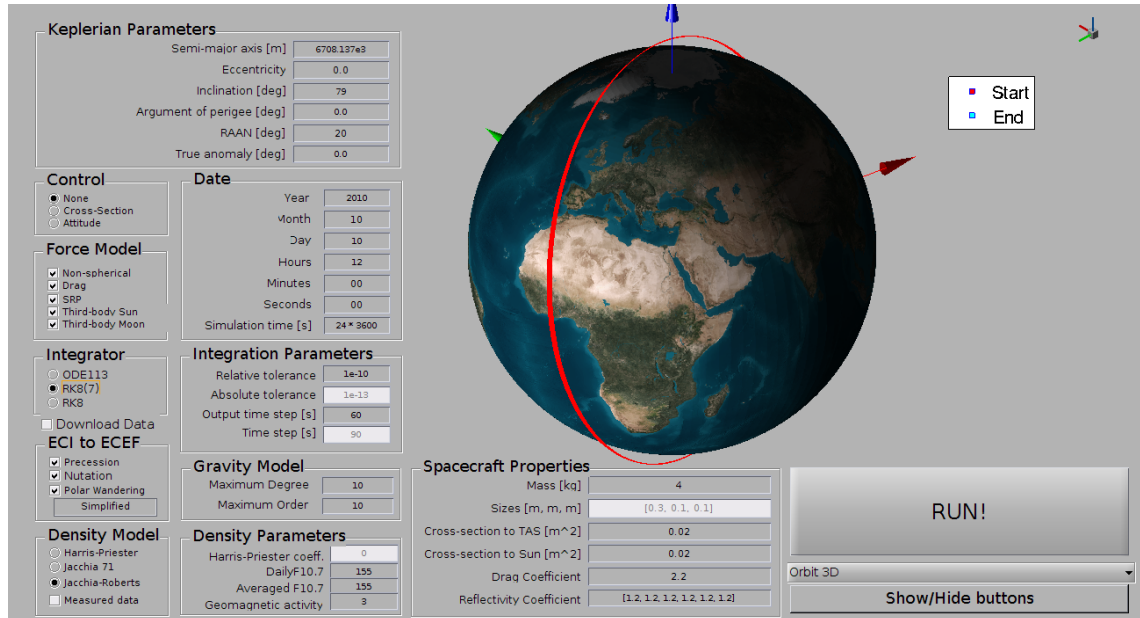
Keplerian Parameters

Semi-major axis [m] 6708.137e3

Eccentricity 0.0

Inclination [deg] 79

Argument of perigee [deg] 0.0

RAAN [deg] 20

True anomaly [deg] 0.0

Start
End

Control
None
Cross-Section
Attitude

Date
Year 2010
Month 10
Day 10
Hours 12
Minutes 00
Seconds 00
Simulation time [s] 24 * 3600

Force Model
Non-spherical
Drag
SRP
Third-body Sun
Third-body Moon

Integrator
ODE113
RK8(7)
RK8

Integration Parameters
Relative tolerance 1e-10
Absolute tolerance 1e-13
Output time step [s] 60
Time step [s] 90

Download Data

ECI to ECEF
Precession
Nutation
Polar Wandering
Simplified

Gravity Model
Maximum Degree 10
Maximum Order 10

Spacecraft Properties
Mass [kg] 4
Sizes [m, m, m] [0.3, 0.1, 0.1]
Cross-section to TAS [m^2] 0.02
Cross-section to Sun [m^2] 0.02
Drag Coefficient 2.2
Reflectivity Coefficient [1.2, 1.2, 1.2, 1.2, 1.2, 1.2]

RUN!

Orbit 3D

Show/Hide buttons

Density Model
Harris-Priester
Jacchia 71
Jacchia-Roberts
Measured data

Density Parameters
Harris-Priester coeff. 0
DailyF10.7 155
Averaged F10.7 155
Geomagnetic activity 3